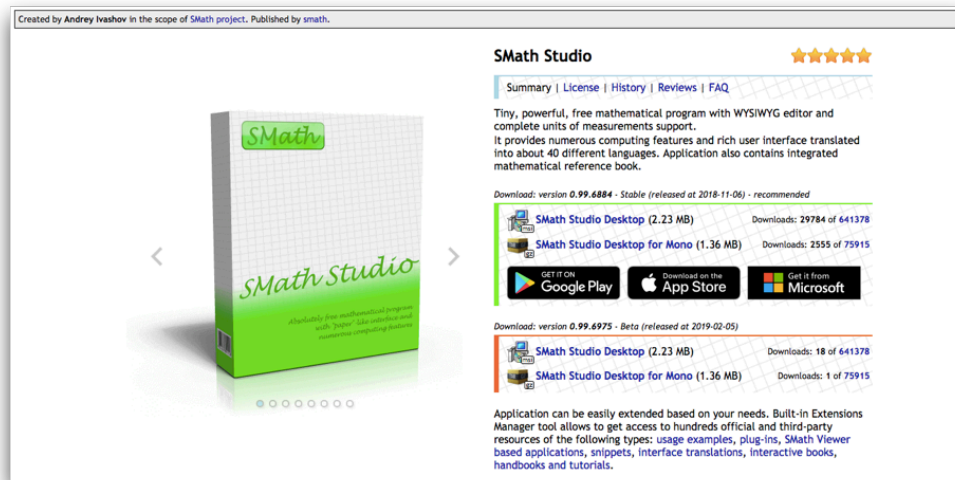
Created by Andrey Ivashov in the scope of SMath project. Published by smath.

SMath

SMath Studio

Absolutely free mathematical program with "paper"-like interface and numerous computing features

SMath Studio

Summary | License | History | Reviews | FAQ

Tiny, powerful, free mathematical program with WYSIWYG editor and complete units of measurements support.
It provides numerous computing features and rich user interface translated into about 40 different languages. Application also contains integrated mathematical reference book.

Download: version 0.99.6884 - Stable (released at 2018-11-06) - recommended

SMath Studio Desktop (2.23 MB) Downloads: 29784 of 641378

SMath Studio Desktop for Mono (1.36 MB) Downloads: 2555 of 75915

GET IT ON Google Play

Download on the App Store

Get it from Microsoft

Download: version 0.99.6975 - Beta (released at 2019-02-05)

SMath Studio Desktop (2.23 MB) Downloads: 18 of 641378

SMath Studio Desktop for Mono (1.36 MB) Downloads: 1 of 75915

Application can be easily extended based on your needs. Built-in Extensions Manager tool allows to get access to hundreds official and third-party resources of the following types: usage examples, plug-ins, SMath Viewer based applications, snippets, interface translations, interactive books, handbooks and tutorials.